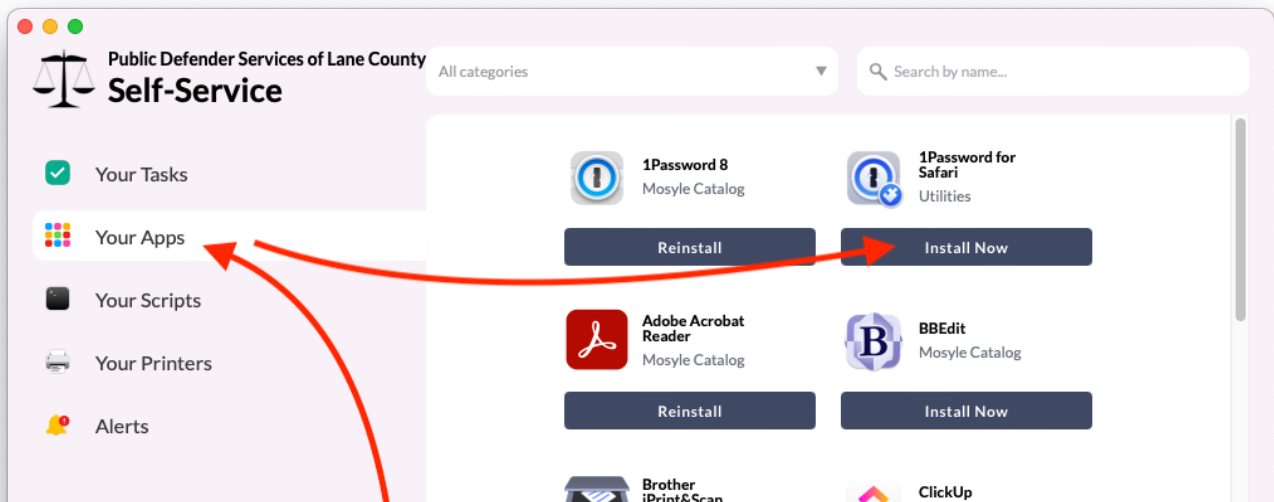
Public Defender Services of Lane County
Self-Service

Your Tasks
Your Apps
Your Scripts
Your Printers
Alerts

All categories
Search by name...

1Password 8
Mosyle Catalog
Reinstall

1Password for Safari
Utilities
Install Now

Adobe Acrobat Reader
Mosyle Catalog
Reinstall

BBEdit
Mosyle Catalog
Install Now

Brother iPrint&Scan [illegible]

ClickUp